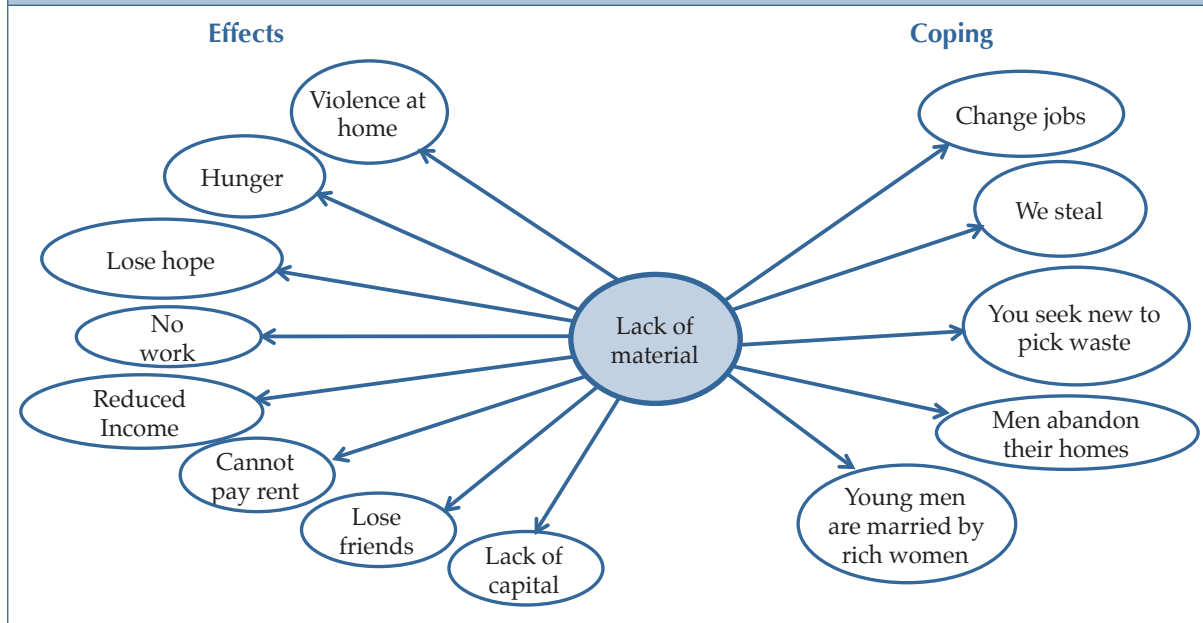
Effects

Coping

Lack of material

Violence at home

Hunger

Lose hope

No work

Reduced Income

Cannot pay rent

Lose friends

Lack of capital

Change jobs

We steal

You seek new to pick waste

Men abandon their homes

Young men are married by rich women